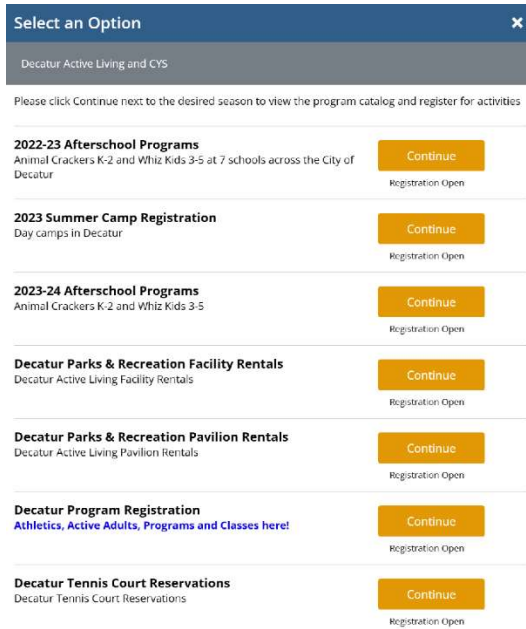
Select an Option ×

Decatur Active Living and CYS

Please click Continue next to the desired season to view the program catalog and register for activities

2022-23 Afterschool Programs
Animal Crackers K-2 and Whiz Kids 3-5 at 7 schools across the City of Decatur

Continue
Registration Open

2023 Summer Camp Registration
Day camps in Decatur

Continue
Registration Open

2023-24 Afterschool Programs
Animal Crackers K-2 and Whiz Kids 3-5

Continue
Registration Open

Decatur Parks & Recreation Facility Rentals
Decatur Active Living Facility Rentals

Continue
Registration Open

Decatur Parks & Recreation Pavilion Rentals
Decatur Active Living Pavilion Rentals

Continue
Registration Open

Decatur Program Registration
Athletics, Active Adults, Programs and Classes here!

Continue
Registration Open

Decatur Tennis Court Reservations
Decatur Tennis Court Reservations

Continue
Registration Open